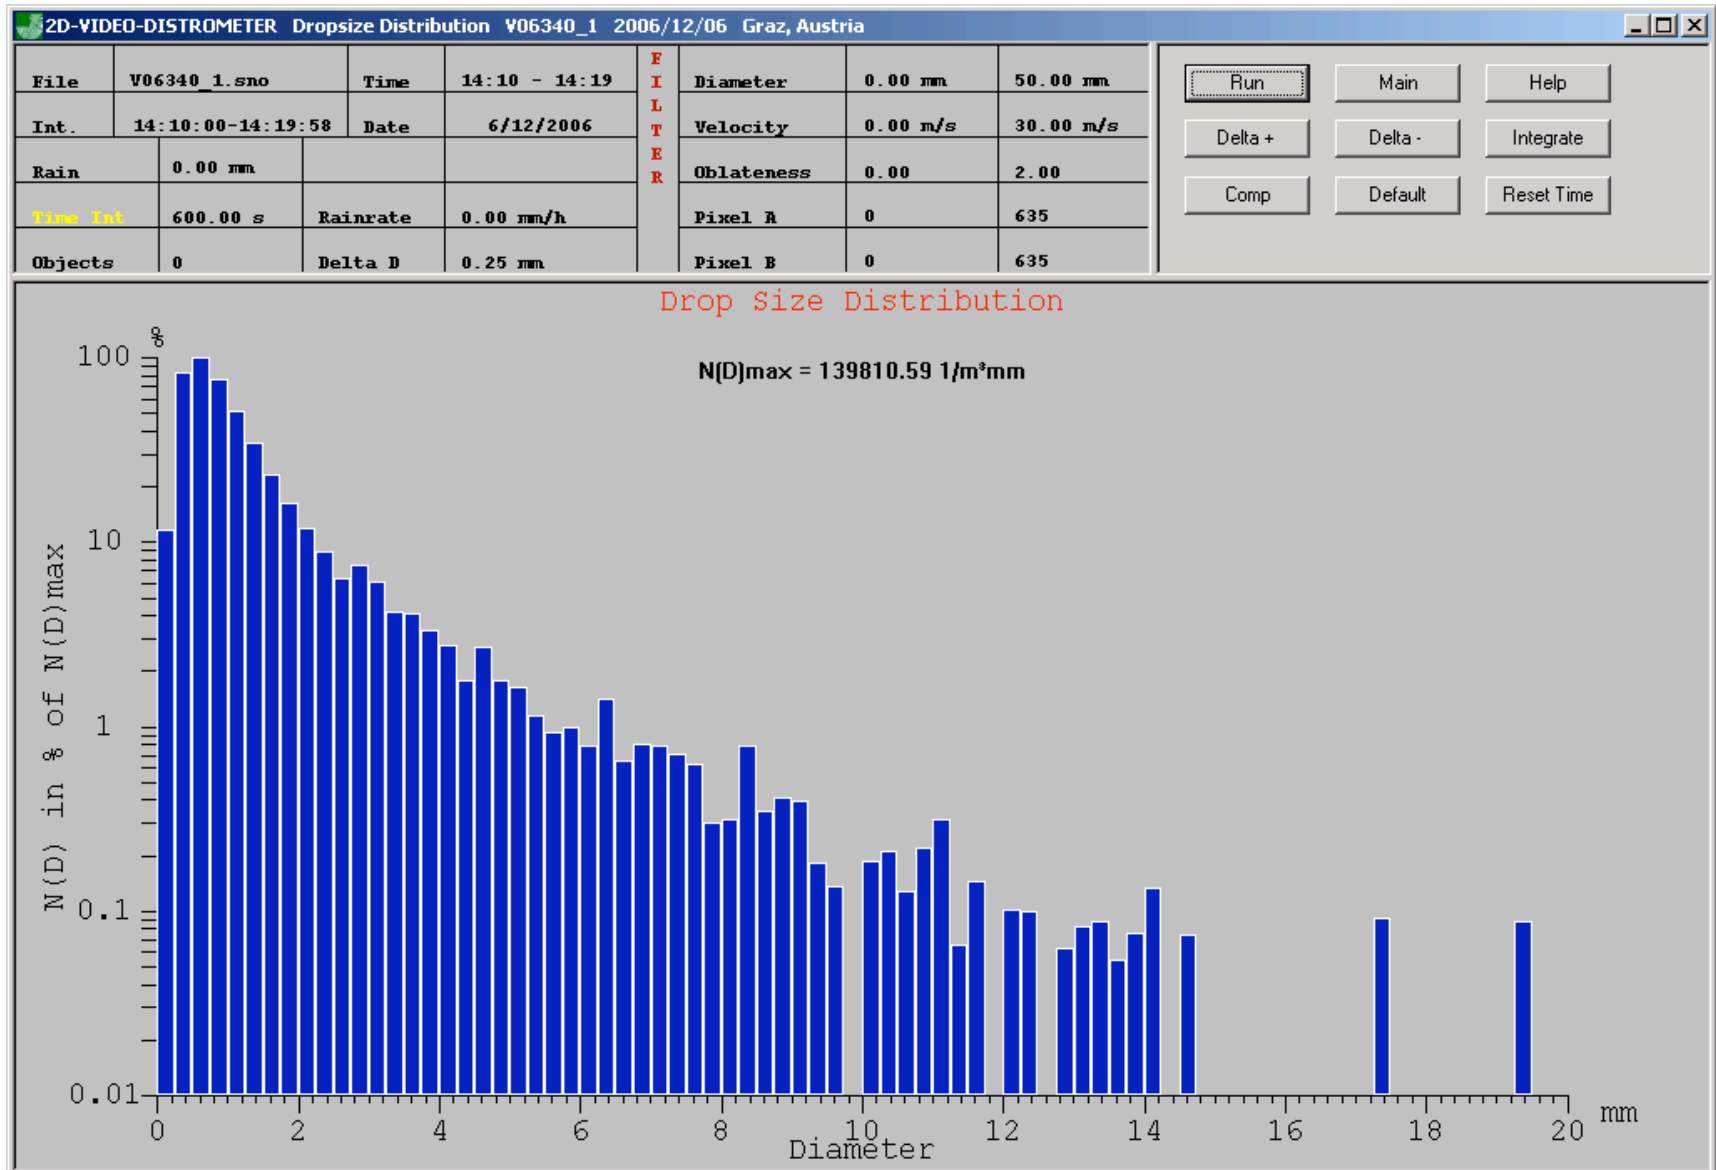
2D-VIDEO-DISTROMETER Dropsize Distribution V06340_1 2006/12/06 Graz, Austria

| File | V06340_1.sno | Time | 14:10 - 14:19 |
|---|---|---|---|
| Int. | 14:10:00-14:19:58 | Date | 6/12/2006 |
| Rain | 0.00 mm | | |
| Time Int | 600.00 s | Rainrate | 0.00 mm/h |
| Objects | 0 | Delta D | 0.25 mm |

FILTER

| Diameter | 0.00 mm | 50.00 mm |
|---|---|---|
| Velocity | 0.00 m/s | 30.00 m/s |
| Oblateness | 0.00 | 2.00 |
| Pixel A | 0 | 635 |
| Pixel B | 0 | 635 |

Run Main Help
Delta + Delta - Integrate
Comp Default Reset Time

Drop Size Distribution

N(D)max = 139810.59 1/m³mm

%
100
10
1
0.1
0.01
N(D) in % of N(D)max

0 2 4 6 8 10 12 14 16 18 20 mm
Diameter